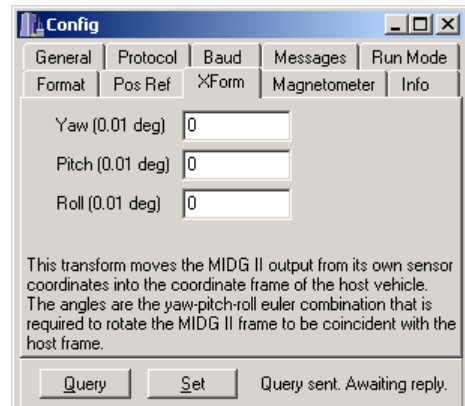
Config

General | Protocol | Baud | Messages | Run Mode
Format | Pos Ref | XForm | Magnetometer | Info

Yaw (0.01 deg) 0

Pitch (0.01 deg) 0

Roll (0.01 deg) 0

This transform moves the MIDG II output from its own sensor coordinates into the coordinate frame of the host vehicle. The angles are the yaw-pitch-roll euler combination that is required to rotate the MIDG II frame to be coincident with the host frame.

Query | Set | Query sent. Awaiting reply.